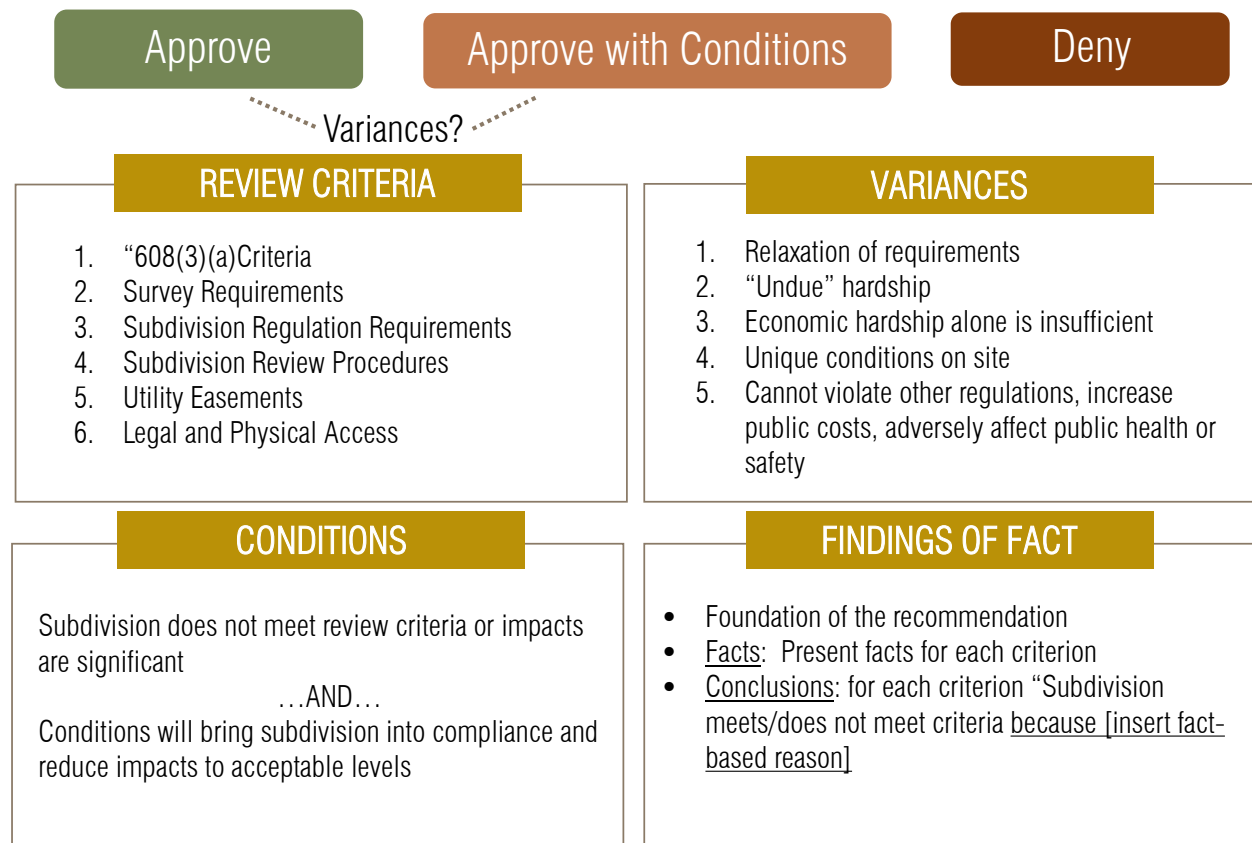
Approve

Approve with Conditions

Deny

Variances?

REVIEW CRITERIA

1. “608(3)(a)Criteria
2. Survey Requirements
3. Subdivision Regulation Requirements
4. Subdivision Review Procedures
5. Utility Easements
6. Legal and Physical Access

VARIANCES

1. Relaxation of requirements
2. “Undue” hardship
3. Economic hardship alone is insufficient
4. Unique conditions on site
5. Cannot violate other regulations, increase public costs, adversely affect public health or safety

CONDITIONS

Subdivision does not meet review criteria or impacts are significant

…AND…

Conditions will bring subdivision into compliance and reduce impacts to acceptable levels

FINDINGS OF FACT

- Foundation of the recommendation
- Facts: Present facts for each criterion
- Conclusions: for each criterion “Subdivision meets/does not meet criteria because [insert fact-based reason]